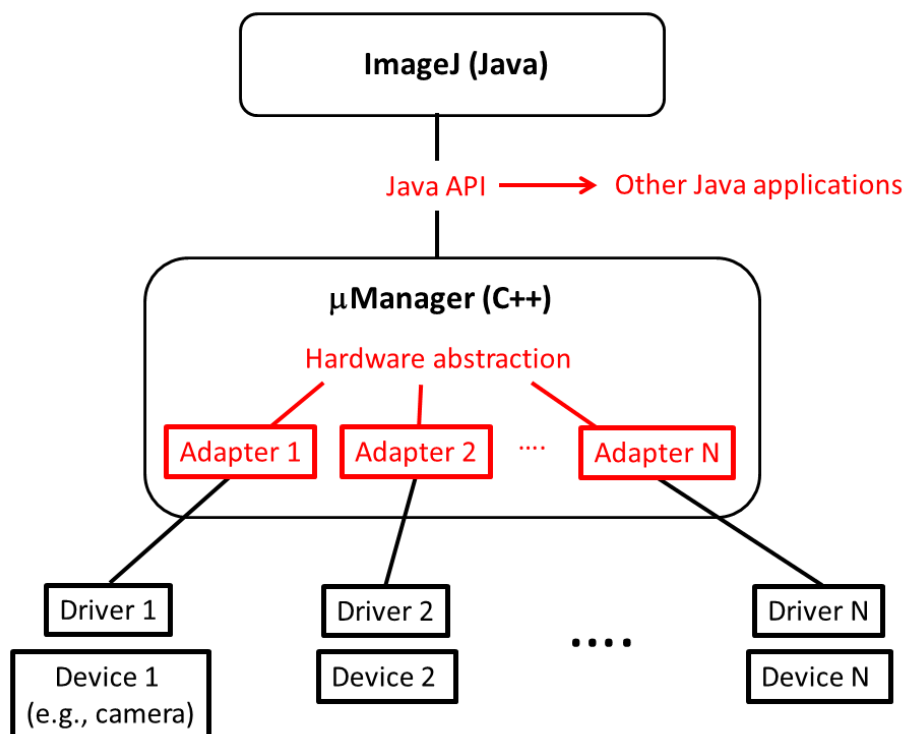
ImageJ (Java)

Java API → Other Java applications

μManager (C++)

Hardware abstraction

Adapter 1
Adapter 2
....
Adapter N

Driver 1
Device 1 (e.g., camera)

Driver 2
Device 2

....

Driver N
Device N